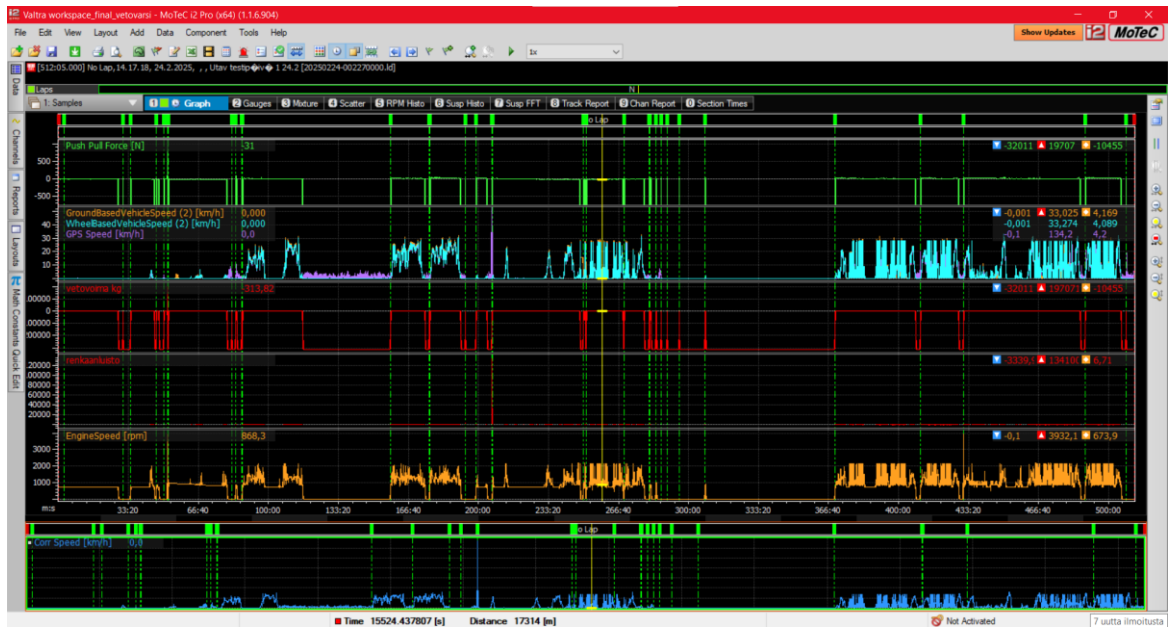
Valtra workspace_final_vetovarsi - MoTeC i2 Pro (x64) (1.1.6.904)

File Edit View Layout Add Data Component Tools Help

Show Updates

i2 MoTeC

1x

[512:05.000] No Lap, 14.17.18, 24.2.2025, , , Utav testip�iv� 1 24.2 [20250224-002270000.ld]

Laps

N

1: Samples

Graph Gauges Mixture Scatter RPM Histo Susp Histo Susp FFT Track Report Chan Report Section Times

No Lap

Push Pull Force [N] -31

-32011 19707 -10455

500
0
-500

GroundBasedVehicleSpeed (2) [km/h] 0,000
WheelBasedVehicleSpeed (2) [km/h] 0,000
GPS Speed [km/h] 0,0

-0,001 33,025 4,169
-0,001 33,274 4,089
-0,1 134,2 4,2

40
30
20
10

vetovoima kg -313,82

-32011 19707 -10455

00000
0
00000
00000

renkaanluisto

-3339,0 134100 8,71

20000
0
20000
40000
60000
80000
00000
20000
40000

EngineSpeed [rpm] 868,3

-0,1 3932,1 673,9

3000
2000
1000

m:s 33:20 66:40 100:00 133:20 166:40 200:00 233:20 266:40 300:00 333:20 366:40 400:00 433:20 466:40 500:00

No Lap

Corr Speed [km/h] 0,0

Time 15524.437807 [s] Distance 17314 [m]

Not Activated

7 uutta ilmoitusta

Data Channels Reports Layouts Math Constants Quick Edit